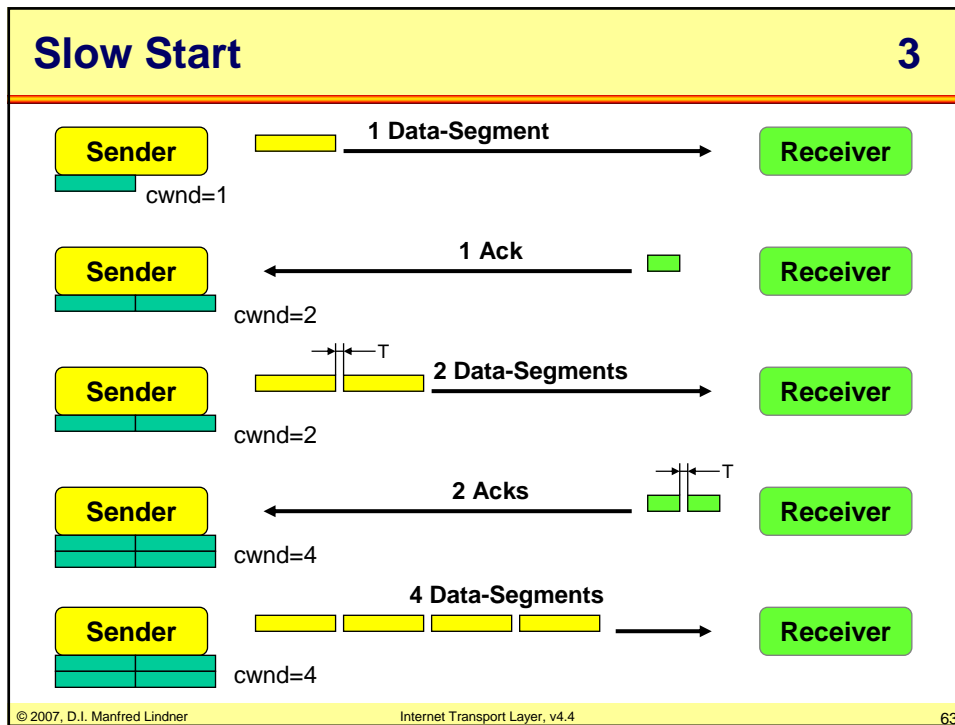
Slow Start

3

Sender

1 Data-Segment

Receiver

cwnd=1

Sender

1 Ack

Receiver

cwnd=2

T

Sender

2 Data-Segments

Receiver

cwnd=2

T

Sender

2 Acks

Receiver

cwnd=4

Sender

4 Data-Segments

Receiver

cwnd=4

© 2007, D.I. Manfred Lindner

Internet Transport Layer, v4.4

63